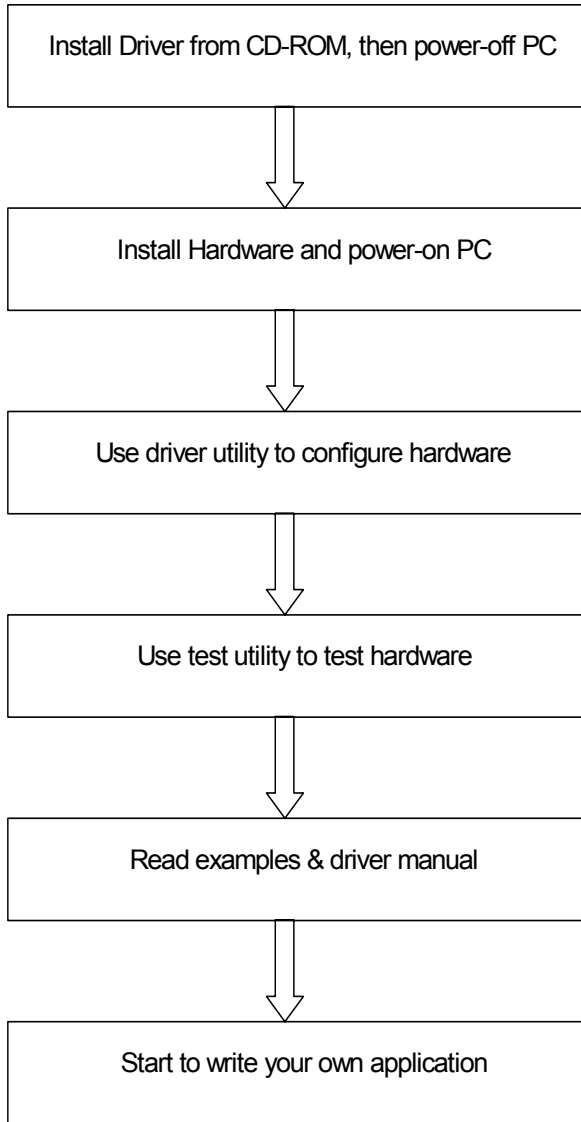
Install Driver from CD-ROM, then power-off PC

Install Hardware and power-on PC

Use driver utility to configure hardware

Use test utility to test hardware

Read examples & driver manual

Start to write your own application